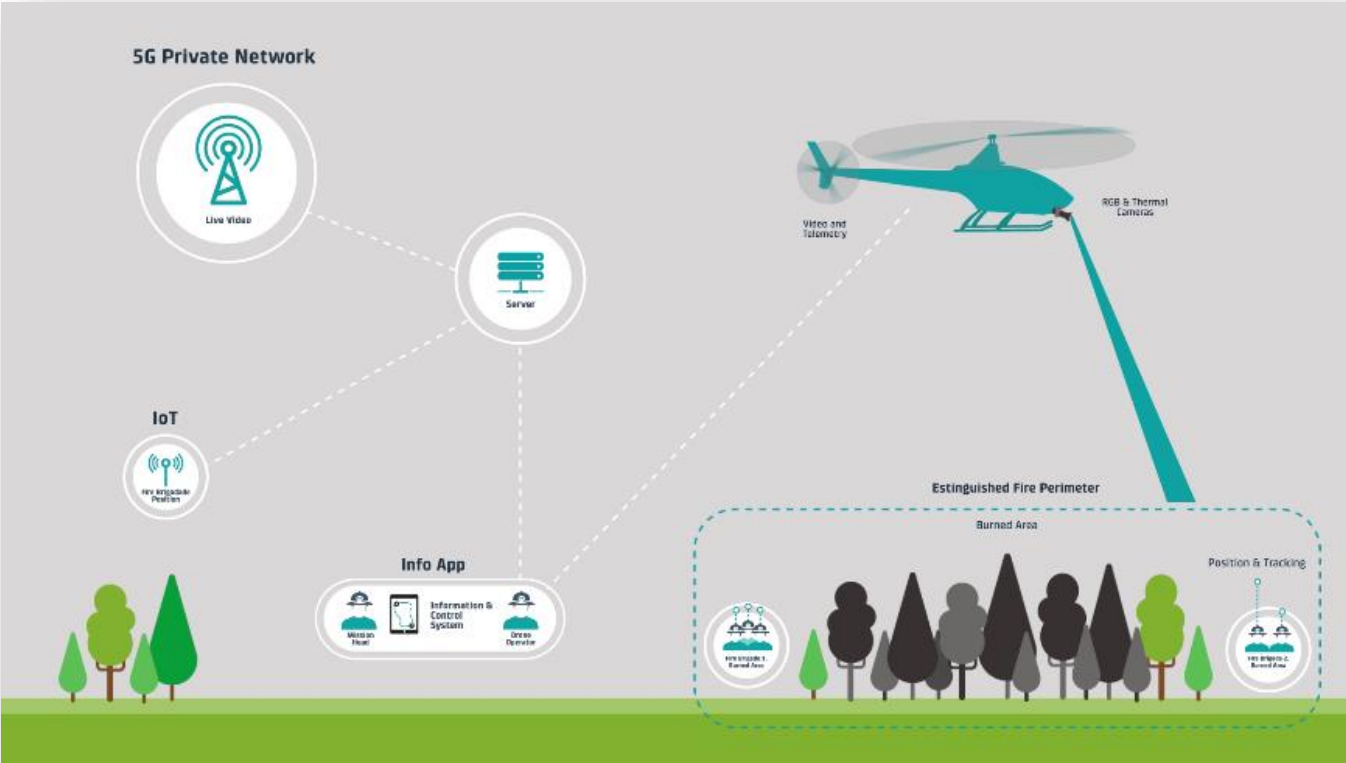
5G Private Network

Live Video

Server

Video and Telemetry

RGB & Thermal Cameras

IoT

Fire Brigadade Position

Info App

Mission Head

Information & Control System

Drone Operator

Estinguished Fire Perimeter

Burned Area

Position & Tracking

Fire Brigade 1. Burned Area

Fire Brigade 2. Burned Area